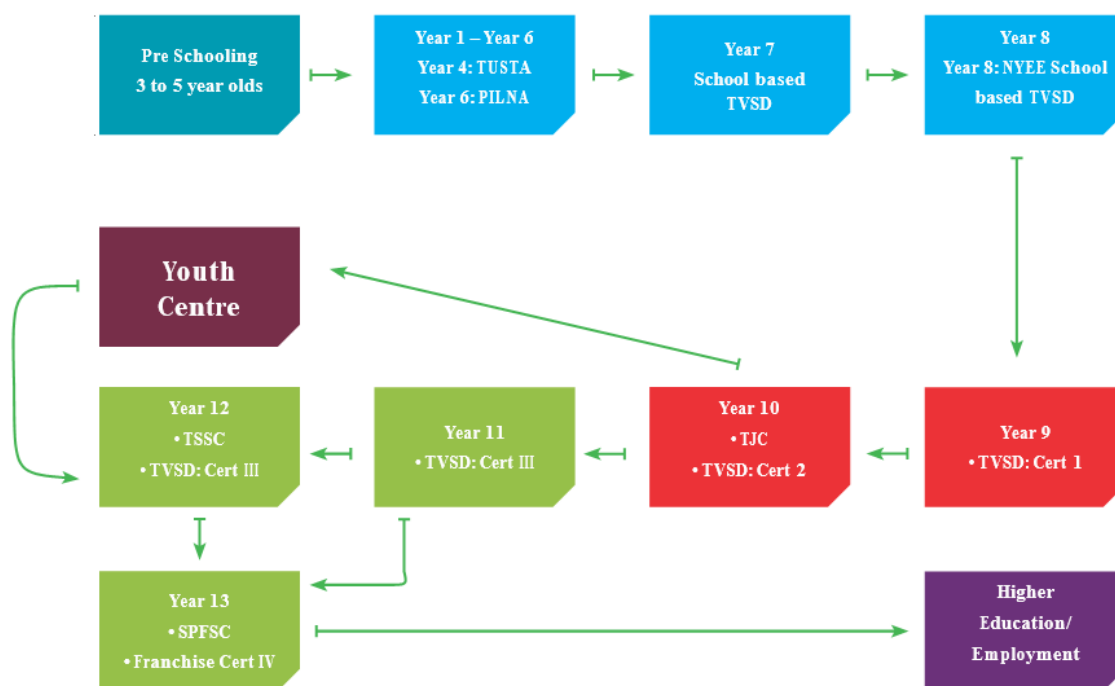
Pre Schooling
3 to 5 year olds

Year 1 – Year 6
Year 4: TUSTA
Year 6: PILNA

Year 7
School based
TVSD

Year 8
Year 8: NYEE School based TVSD

Youth Centre

Year 12
• TSSC
• TVSD: Cert III

Year 11
• TVSD: Cert III

Year 10
• TJC
• TVSD: Cert 2

Year 9
• TVSD: Cert 1

Year 13
• SPFSC
• Franchise Cert IV

Higher Education/ Employment